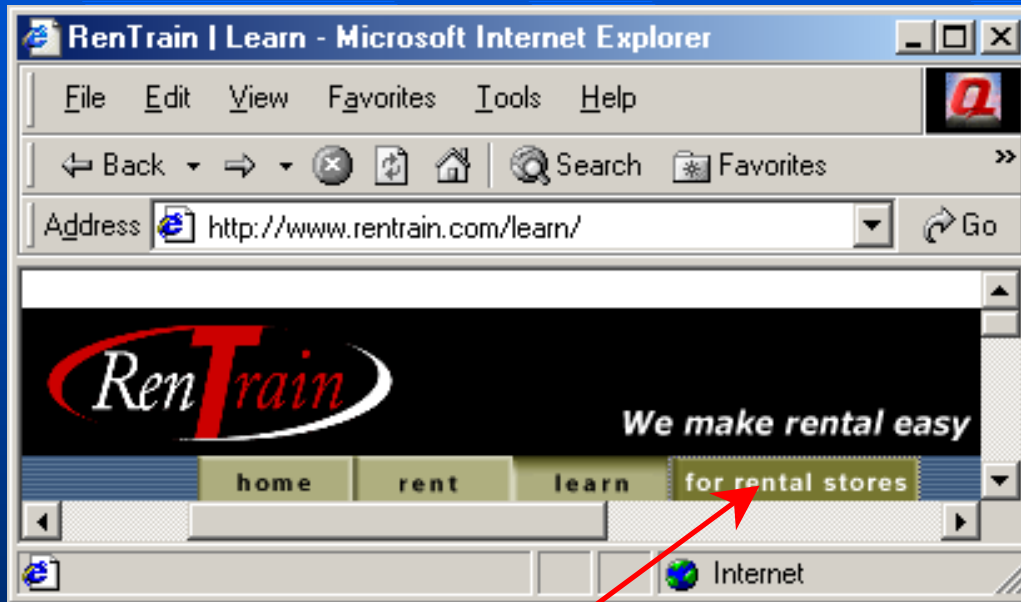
RenTrain | Learn - Microsoft Internet Explorer

File Edit View Favorites Tools Help

Back Search Favorites

Address http://www.rentrain.com/learn/ Go

RenTrain

We make rental easy

home rent learn for rental stores

Internet